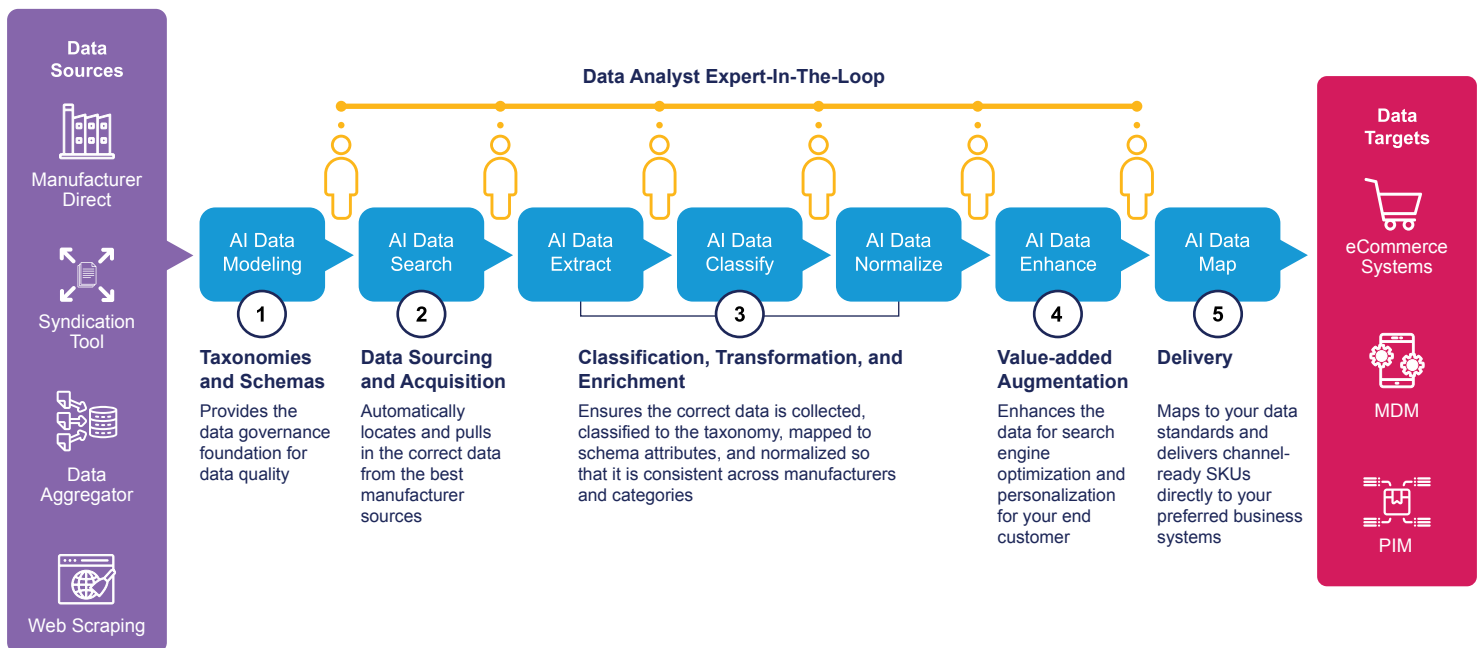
Data Sources

Manufacturer Direct

Syndication Tool

Data Aggregator

Web Scraping

Data Analyst Expert-In-The-Loop

AI Data Modeling

AI Data Search

AI Data Extract

AI Data Classify

AI Data Normalize

AI Data Enhance

AI Data Map

1

Taxonomies and Schemas

Provides the data governance foundation for data quality

2

Data Sourcing and Acquisition

Automatically locates and pulls in the correct data from the best manufacturer sources

3

Classification, Transformation, and Enrichment

Ensures the correct data is collected, classified to the taxonomy, mapped to schema attributes, and normalized so that it is consistent across manufacturers and categories

4

Value-added Augmentation

Enhances the data for search engine optimization and personalization for your end customer

5

Delivery

Maps to your data standards and delivers channel-ready SKUs directly to your preferred business systems

Data Targets

eCommerce Systems

MDM

PIM